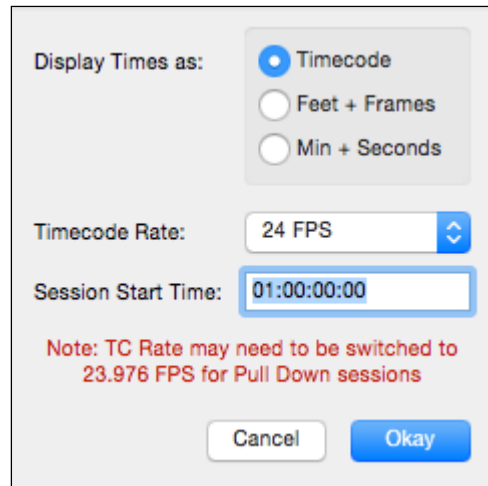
Display Times as:

Timecode

Feet + Frames

Min + Seconds

Timecode Rate: 24 FPS

Session Start Time: 01:00:00:00

Note: TC Rate may need to be switched to 23.976 FPS for Pull Down sessions

Cancel

Okay